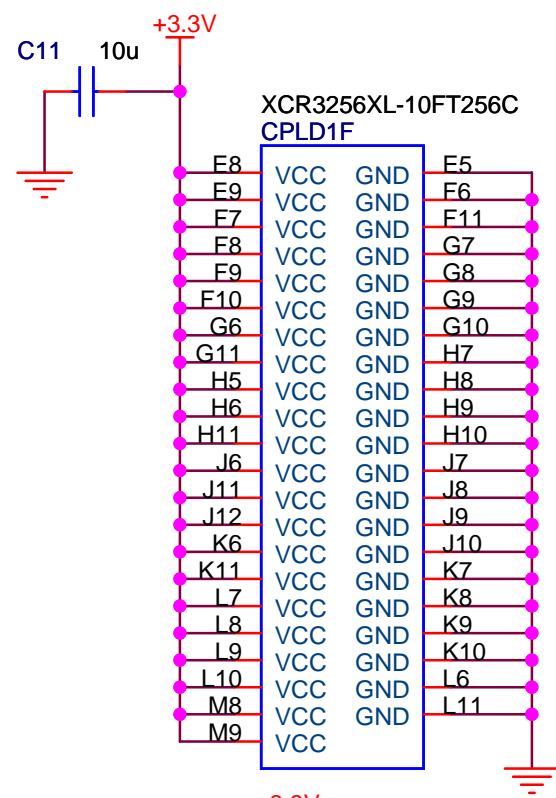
+3.3V
C11 10u
XCR3256XL-10FT256C
CPLD1F

| Pin | | | Pin |
|---|---|---|---|
| E8 | VCC | GND | E5 |
| E9 | VCC | GND | F6 |
| F7 | VCC | GND | F11 |
| F8 | VCC | GND | G7 |
| F9 | VCC | GND | G8 |
| F10 | VCC | GND | G9 |
| G6 | VCC | GND | G10 |
| G11 | VCC | GND | H7 |
| H5 | VCC | GND | H8 |
| H6 | VCC | GND | H9 |
| H11 | VCC | GND | H10 |
| J6 | VCC | GND | J7 |
| J11 | VCC | GND | J8 |
| J12 | VCC | GND | J9 |
| K6 | VCC | GND | J10 |
| K11 | VCC | GND | K7 |
| L7 | VCC | GND | K8 |
| L8 | VCC | GND | K9 |
| L9 | VCC | GND | K10 |
| L10 | VCC | GND | L6 |
| M8 | VCC | GND | L11 |
| M9 | VCC | | |

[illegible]